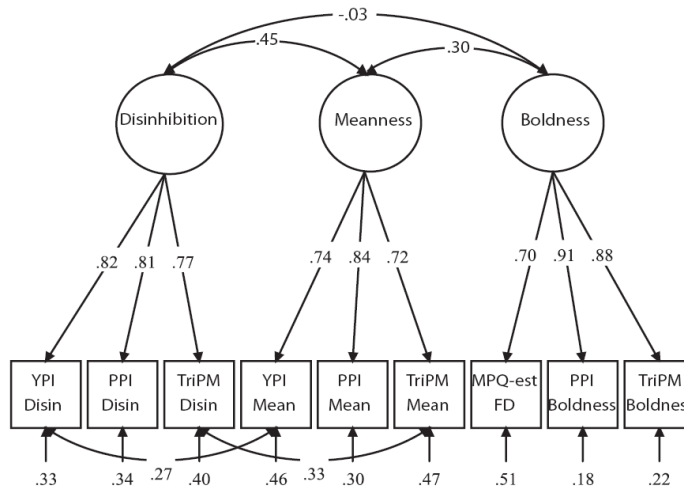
-.03

.45

.30

Disinhibition

Meanness

Boldness

.82 .81 .77

.74 .84 .72

.70 .91 .88

YPI Disin

PPI Disin

TriPM Disin

YPI Mean

PPI Mean

TriPM Mean

MPQ-est FD

PPI Boldness

TriPM Boldnes

.33 .34 .27 .40 .46 .33 .30 .47 .51 .18 .22